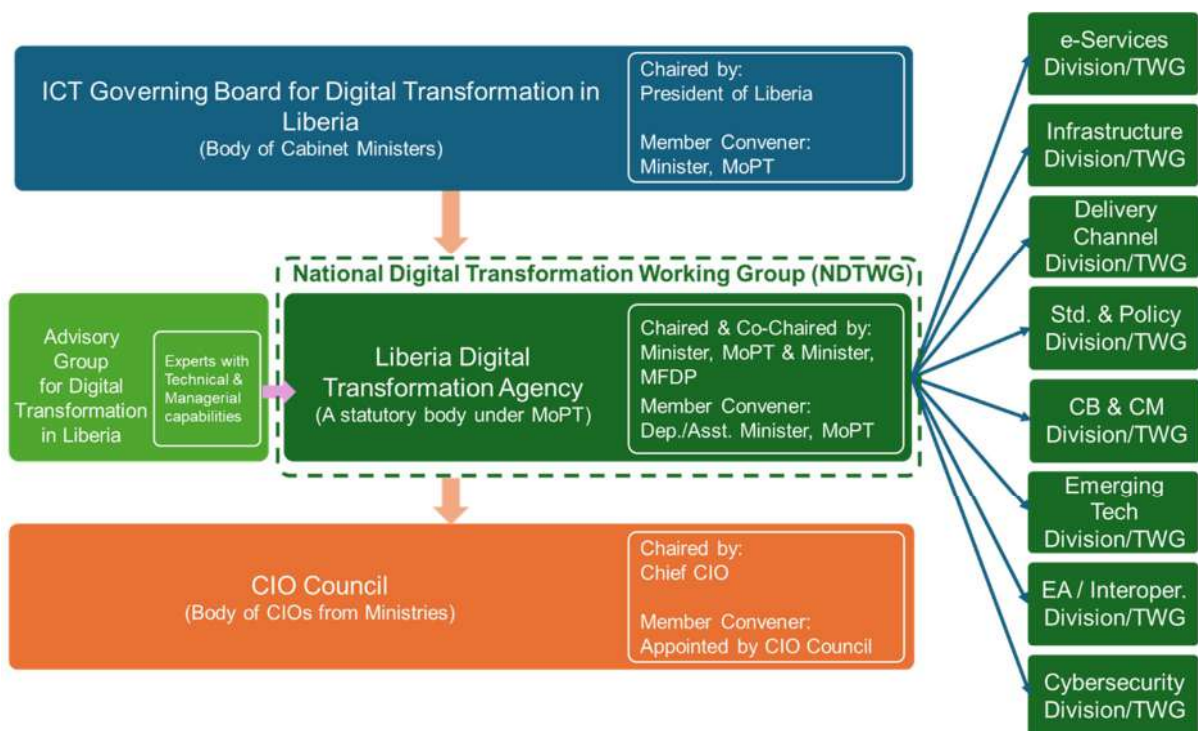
ICT Governing Board for Digital Transformation in Liberia
(Body of Cabinet Ministers)

Chaired by:
President of Liberia

Member Convener:
Minister, MoPT

National Digital Transformation Working Group (NDTWG)

Advisory Group for Digital Transformation in Liberia

Experts with Technical & Managerial capabilities

Liberia Digital Transformation Agency
(A statutory body under MoPT)

Chaired & Co-Chaired by:
Minister, MoPT & Minister, MFDP

Member Convener:
Dep./Asst. Minister, MoPT

CIO Council
(Body of CIOs from Ministries)

Chaired by:
Chief CIO

Member Convener:
Appointed by CIO Council

e-Services Division/TWG

Infrastructure Division/TWG

Delivery Channel Division/TWG

Std. & Policy Division/TWG

CB & CM Division/TWG

Emerging Tech Division/TWG

EA / Interoper. Division/TWG

Cybersecurity Division/TWG